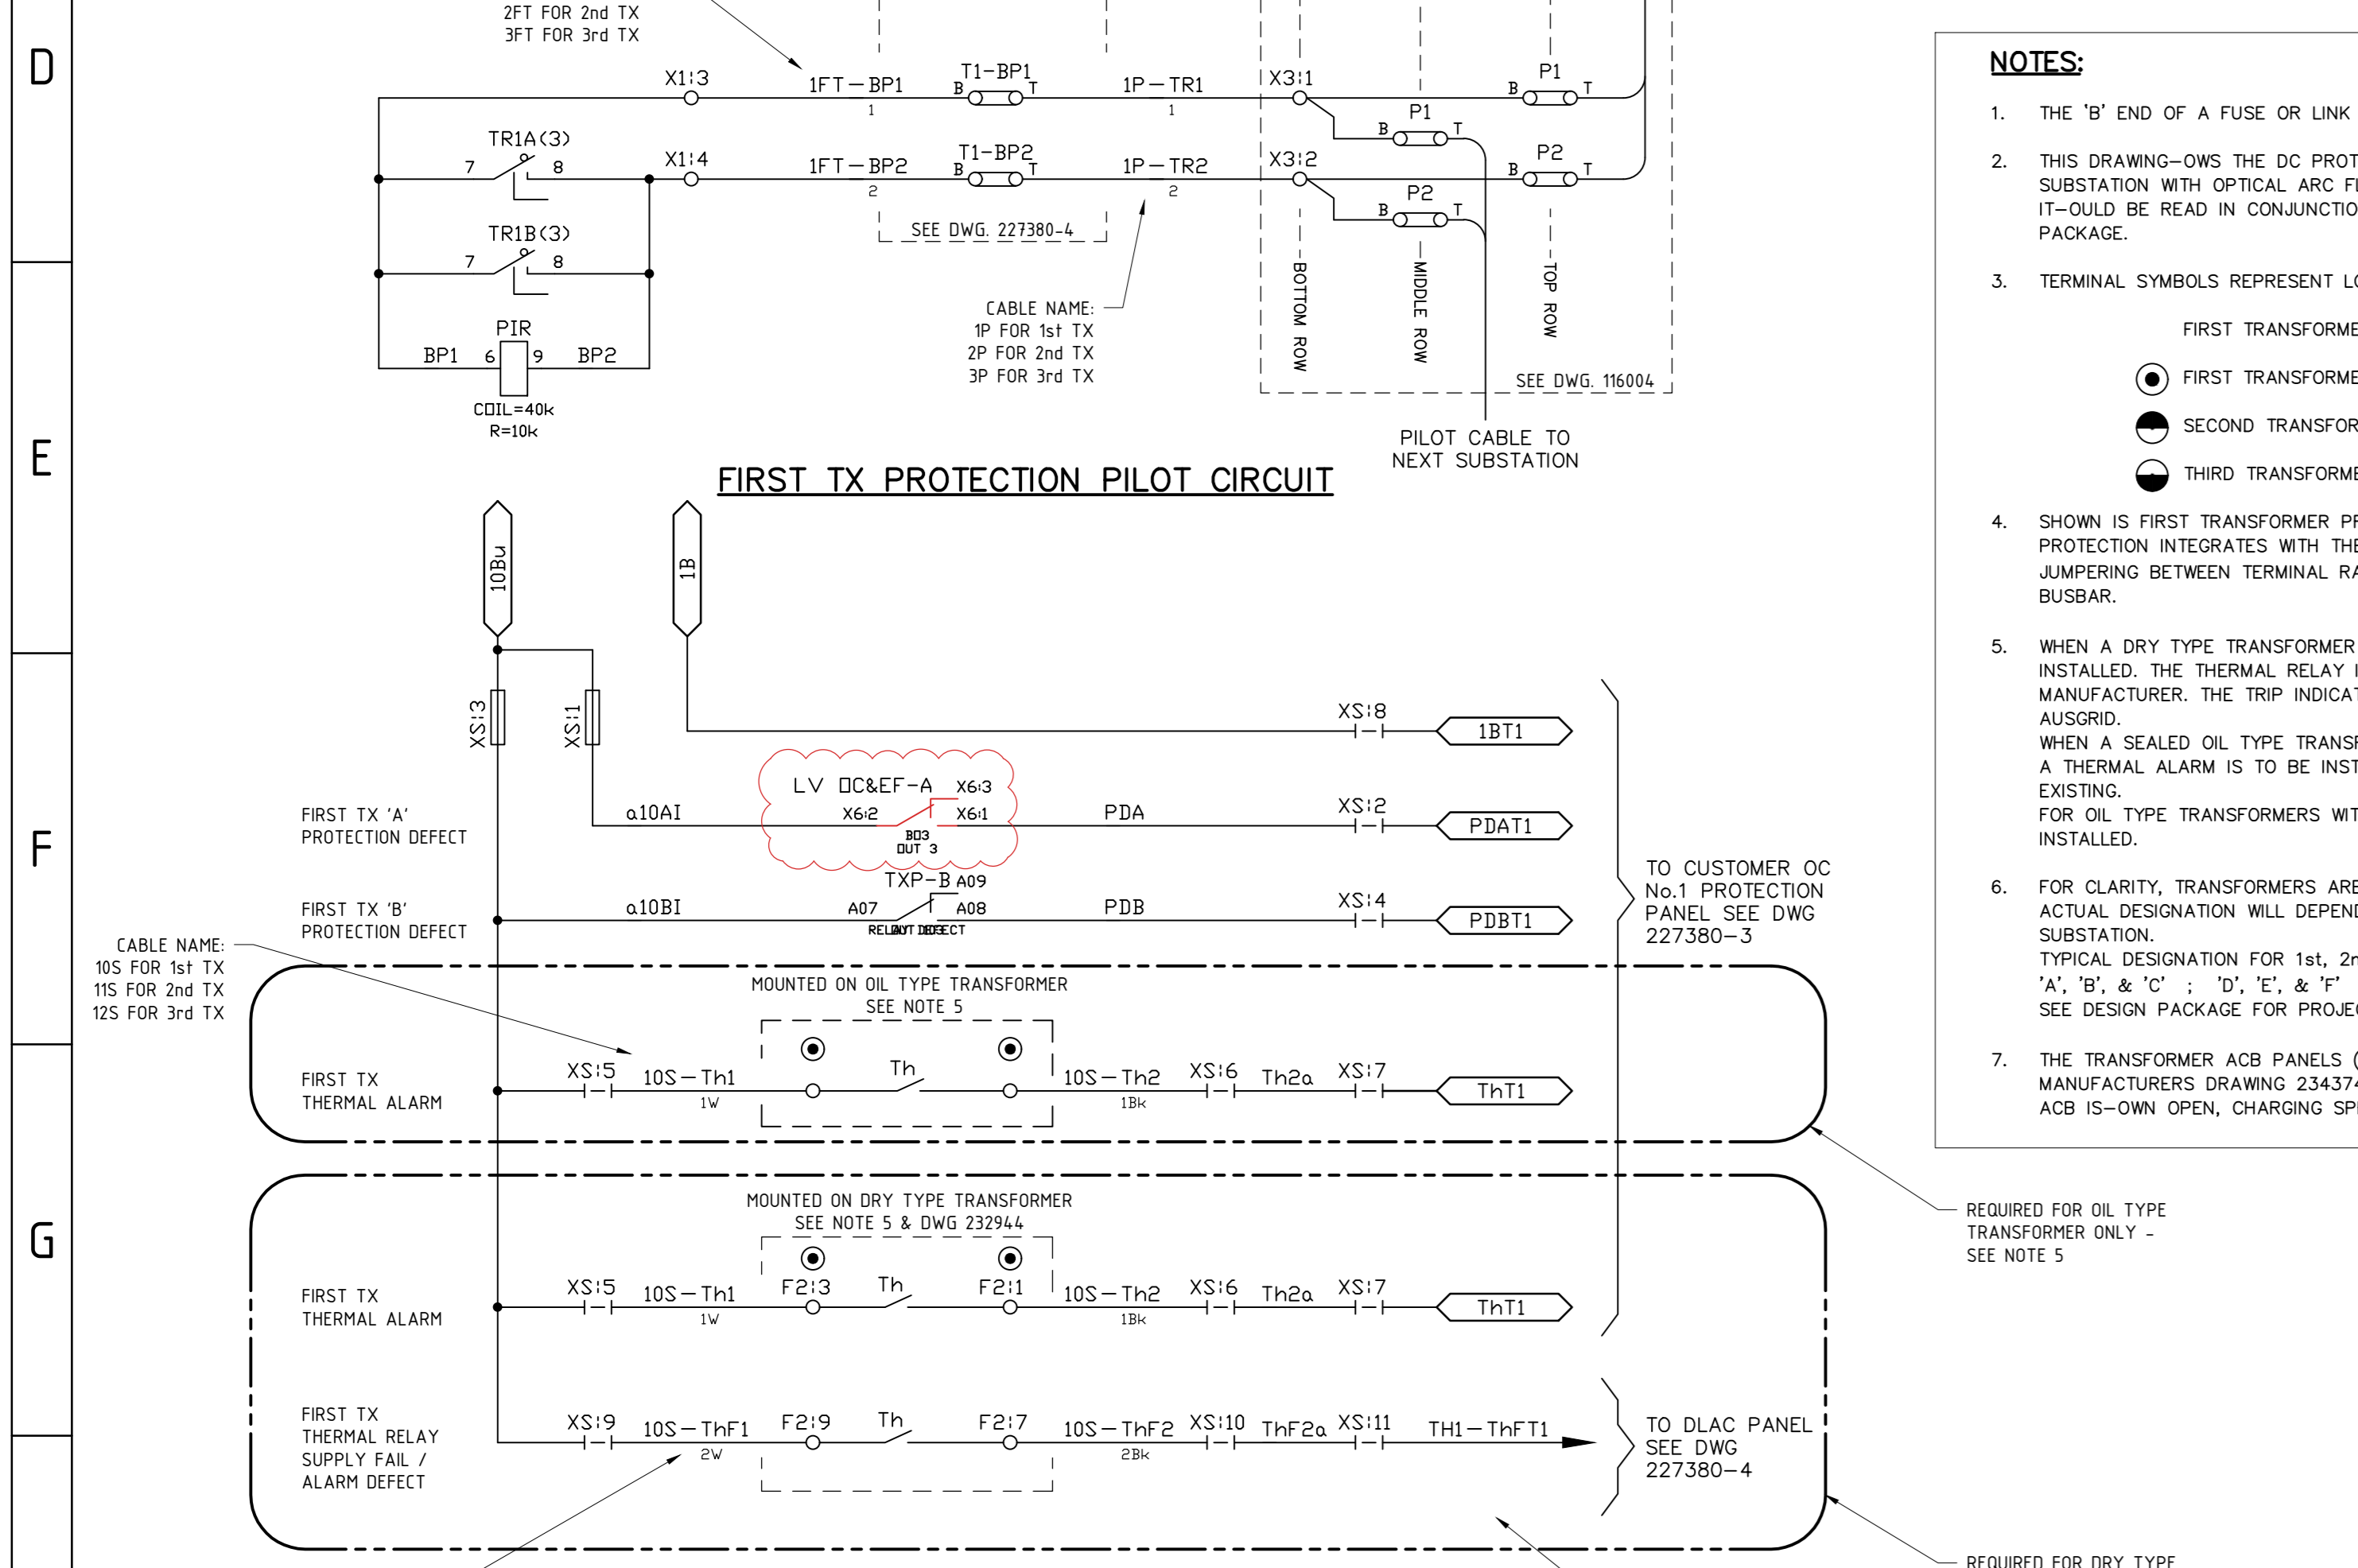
D

E

F

G

2FT FOR 2nd TX
3FT FOR 3rd TX

X1:3
1FT – BP1
1
B T1-BP1 T
1P – TR1
1
X3:1
P1
B T
B P1 T

TR1A(3)
7 8
X1:4
1FT – BP2
2
B T1-BP2 T
1P – TR2
2
X3:2
P2
B T
B P2 T

SEE DWG. 227380-4

TR1B(3)
7 8

BOTTOM ROW
MIDDLE ROW
TOP ROW

CABLE NAME:
1P FOR 1st TX
2P FOR 2nd TX
3P FOR 3rd TX

PIR
BP1 6 9 BP2
COIL=40k
R=10k

SEE DWG. 116004

PILOT CABLE TO
NEXT SUBSTATION

FIRST TX PROTECTION PILOT CIRCUIT

10Bu
1B

XS:3
XS:1

XS:8
1BT1

LV OC&EF-A X6:3
X6:2 X6:1
BO3
OUT 3

FIRST TX 'A'
PROTECTION DEFECT
a10AI
PDA
XS:2
PDAT1

TXP-B A09
FIRST TX 'B'
PROTECTION DEFECT
a10BI
A07 A08
RELAY DEFECT
PDB
XS:4
PDBT1

TO CUSTOMER OC
No.1 PROTECTION
PANEL SEE DWG
227380-3

CABLE NAME:
10S FOR 1st TX
11S FOR 2nd TX
12S FOR 3rd TX

MOUNTED ON OIL TYPE TRANSFORMER
SEE NOTE 5

FIRST TX
THERMAL ALARM
XS:5
10S – Th1
1W
Th
10S – Th2
1Bk
XS:6
Th2a
XS:7
ThT1

MOUNTED ON DRY TYPE TRANSFORMER
SEE NOTE 5 & DWG 232944

FIRST TX
THERMAL ALARM
XS:5
10S – Th1
1W
F2:3
Th
F2:1
10S – Th2
1Bk
XS:6
Th2a
XS:7
ThT1

FIRST TX
THERMAL RELAY
SUPPLY FAIL /
ALARM DEFECT
XS:9
10S – ThF1
2W
F2:9
Th
F2:7
10S – ThF2
2Bk
XS:10
ThF2a
XS:11
TH1 – ThFT1

TO DLAC PANEL
SEE DWG
227380-4

NOTES:

1. THE 'B' END OF A FUSE OR LINK

2. THIS DRAWING–OWS THE DC PROT
SUBSTATION WITH OPTICAL ARC FI
IT–OULD BE READ IN CONJUNCTIO
PACKAGE.

3. TERMINAL SYMBOLS REPRESENT LO

FIRST TRANSFORME

FIRST TRANSFORME

SECOND TRANSFOR

THIRD TRANSFORME

4. SHOWN IS FIRST TRANSFORMER PR
PROTECTION INTEGRATES WITH THE
JUMPERING BETWEEN TERMINAL RA
BUSBAR.

5. WHEN A DRY TYPE TRANSFORMER
INSTALLED. THE THERMAL RELAY I
MANUFACTURER. THE TRIP INDICAT
AUSGRID.
WHEN A SEALED OIL TYPE TRANSF
A THERMAL ALARM IS TO BE INST
EXISTING.
FOR OIL TYPE TRANSFORMERS WIT
INSTALLED.

6. FOR CLARITY, TRANSFORMERS ARE
ACTUAL DESIGNATION WILL DEPEND
SUBSTATION.
TYPICAL DESIGNATION FOR 1st, 2n
'A', 'B', & 'C' ; 'D', 'E', & 'F'
SEE DESIGN PACKAGE FOR PROJEC

7. THE TRANSFORMER ACB PANELS (
MANUFACTURERS DRAWING 23437
ACB IS–OWN OPEN, CHARGING SP

REQUIRED FOR OIL TYPE
TRANSFORMER ONLY -
SEE NOTE 5

REQUIRED FOR DRY TYPE